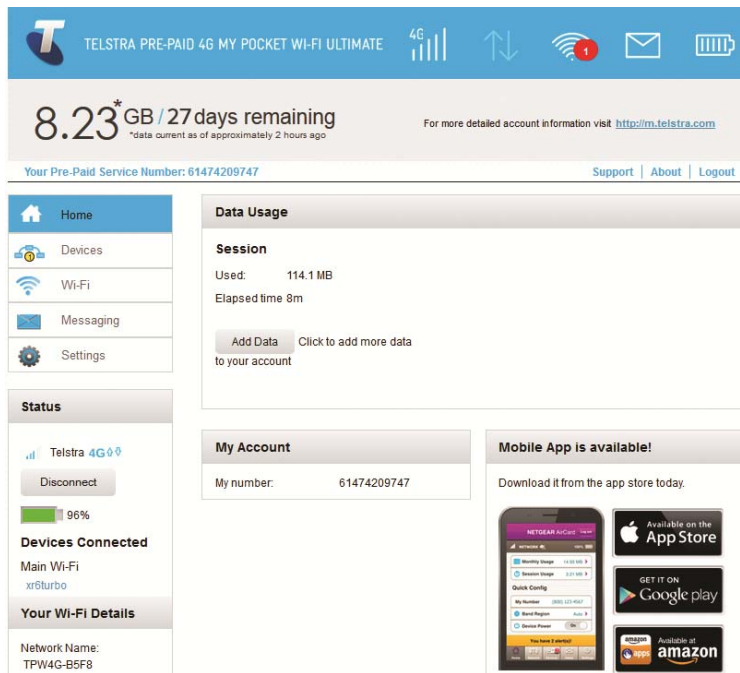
TELSTRA PRE-PAID 4G MY POCKET WI-FI ULTIMATE

4G

1

8.23*GB / 27 days remaining
*data current as of approximately 2 hours ago

For more detailed account information visit http://m.telstra.com

Your Pre-Paid Service Number: 61474209747

Support | About | Logout

Home
Devices
Wi-Fi
Messaging
Settings

Status

Telstra 4G

Disconnect

96%

Devices Connected

Main Wi-Fi
xr6turbo

Your Wi-Fi Details

Network Name:
TPW4G-B5F8

Data Usage

Session

Used: 114.1 MB

Elapsed time 8m

Add Data Click to add more data to your account

My Account

My number: 61474209747

Mobile App is available!

Download it from the app store today.

NETGEAR AirCard
NETWORK
Monthly Usage
Session Usage
Quick Config
My Number
Band Region
Device Power
You have 2 alerts!

Available on the App Store

GET IT ON Google play

amazon apps Available at amazon